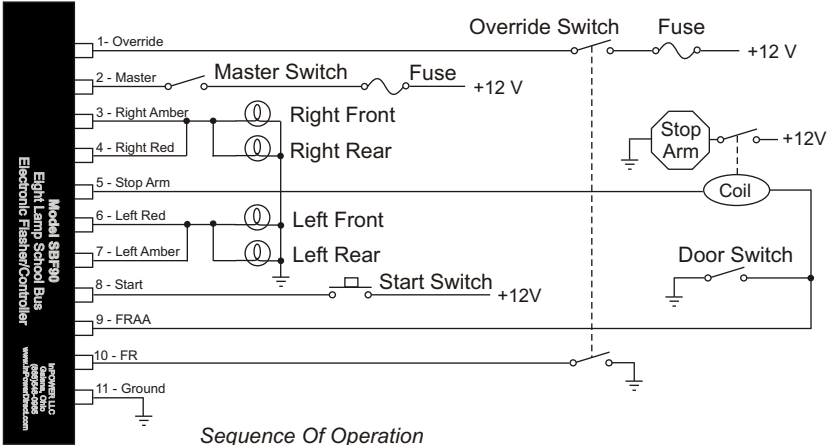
Model SBF90
Eight Lamp School Bus
Electronic Flasher/Controller

InPOWER LLC
Galena, Ohio
(866)548-0965
www.InPowerDirect.com

1- Override
2 - Master
3 - Right Amber
4 - Right Red
5 - Stop Arm
6 - Left Red
7 - Left Amber
8 - Start
9 - FRAA
10 - FR
11 - Ground

Override Switch
Fuse
+12 V
Master Switch
Fuse
+12 V
Right Front
Right Rear
Stop Arm
+12V
Coil
Left Front
Left Rear
Door Switch
Start Switch
+12V

Sequence Of Operation